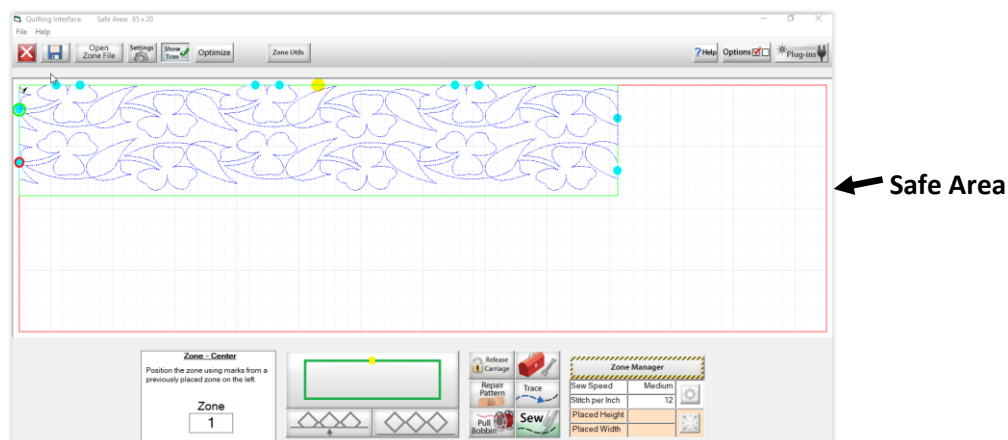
Quilting Interface Safe Area: 65 x 20

File Help

Open Zone File

Settings

Show Trim

Optimize

Zone Utils

?Help

Options

Plug-ins

Safe Area

Zone - Center

Position the zone using marks from a previously placed zone on the left.

Zone

1

Release Carriage

Repair Pattern

Trace

Pull Bobbin

Sew

Zone Manager

| Sew Speed | Medium |
|---|---|
| Stitch per Inch | 12 |
| Placed Height | |
| Placed Width | |